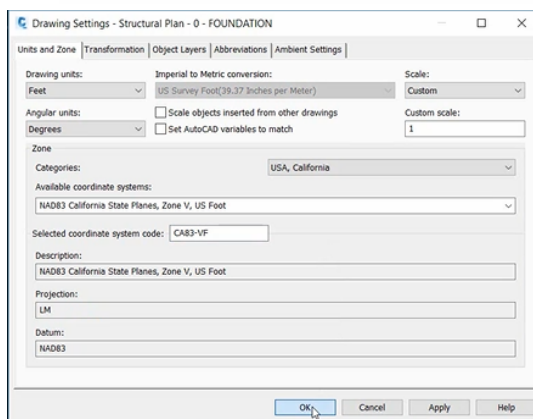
Drawing Settings - Structural Plan - 0 - FOUNDATION

Units and Zone | Transformation | Object Layers | Abbreviations | Ambient Settings

Drawing units:
Feet

Imperial to Metric conversion:
US Survey Foot(39.37 Inches per Meter)

Scale:
Custom

Angular units:
Degrees

Scale objects inserted from other drawings

Set AutoCAD variables to match

Custom scale:
1

Zone

Categories:
USA, California

Available coordinate systems:
NAD83 California State Planes, Zone V, US Foot

Selected coordinate system code: CA83-VF

Description:
NAD83 California State Planes, Zone V, US Foot

Projection:
LM

Datum:
NAD83

OK | Cancel | Apply | Help